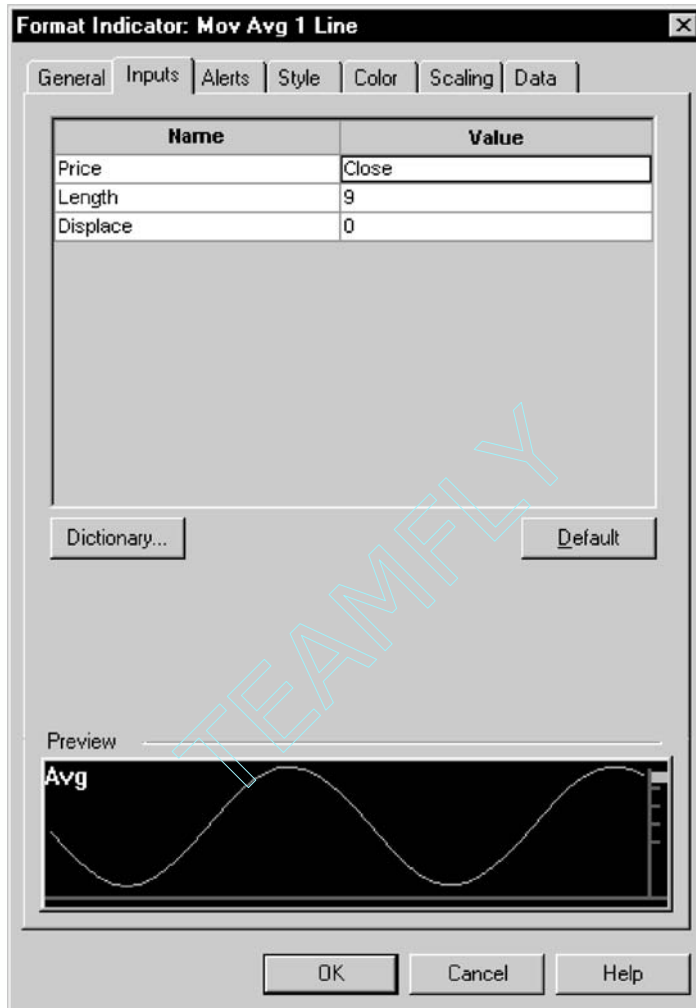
Format Indicator: Mov Avg 1 Line

General | Inputs | Alerts | Style | Color | Scaling | Data

| Name | Value |
|---|---|
| Price | Close |
| Length | 9 |
| Displace | 0 |

Dictionary...

Default

TEAMFLY

Preview

Avg

OK

Cancel

Help